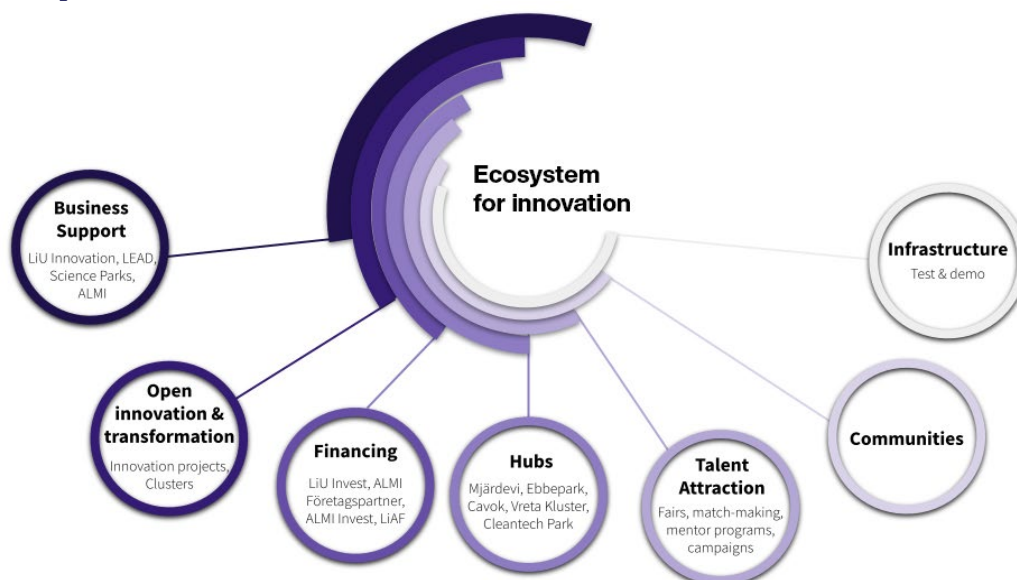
Ecosystem for innovation

Business Support
LiU Innovation, LEAD, Science Parks, ALMI

Open innovation & transformation
Innovation projects, Clusters

Financing
LiU Invest, ALMI Företagspartner, ALMI Invest, LiAF

Hubs
Mjärdevi, Ebbepark, Cavok, Vreta Kluster, Cleantech Park

Talent Attraction
Fairs, match-making, mentor programs, campaigns

Communities

Infrastructure
Test & demo